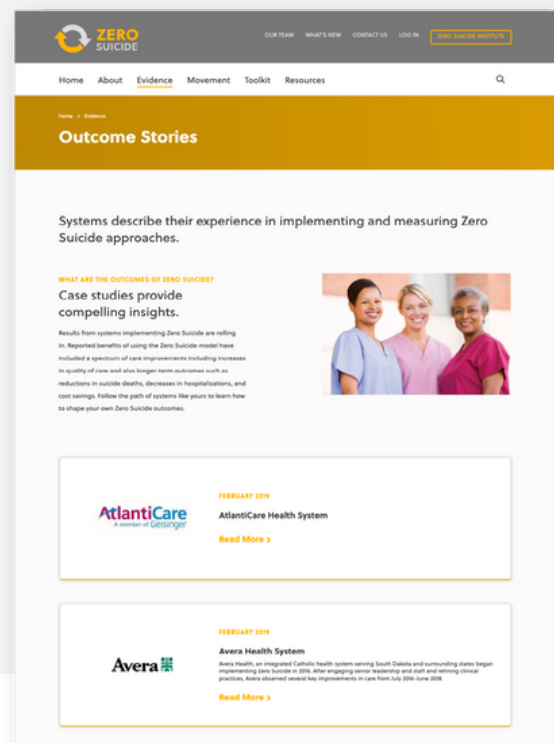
ZERO SUICIDE

OUR TEAM WHAT'S NEW CONTACT US LOG IN ZERO SUICIDE INSTITUTE

Home About Evidence Movement Toolkit Resources

Home > Evidence

Outcome Stories

Systems describe their experience in implementing and measuring Zero Suicide approaches.

WHAT ARE THE OUTCOMES OF ZERO SUICIDE?

Case studies provide compelling insights.

Results from systems implementing Zero Suicide are rolling in. Reported benefits of using the Zero Suicide model have included a spectrum of care improvements including increases in quality of care and also longer-term outcomes such as reductions in suicide deaths, decreases in hospitalizations, and cost savings. Follow the path of systems like yours to learn how to shape your own Zero Suicide outcomes.

AtlantiCare A member of Geisinger

FEBRUARY 2019

AtlantiCare Health System

Read More >

Avera

FEBRUARY 2019

Avera Health System

Avera Health, an integrated Catholic health system serving South Dakota and surrounding states began implementing Zero Suicide in 2016. After engaging senior leadership and staff and refining clinical practices, Avera observed several key improvements in care from July 2016-June 2018.

Read More >